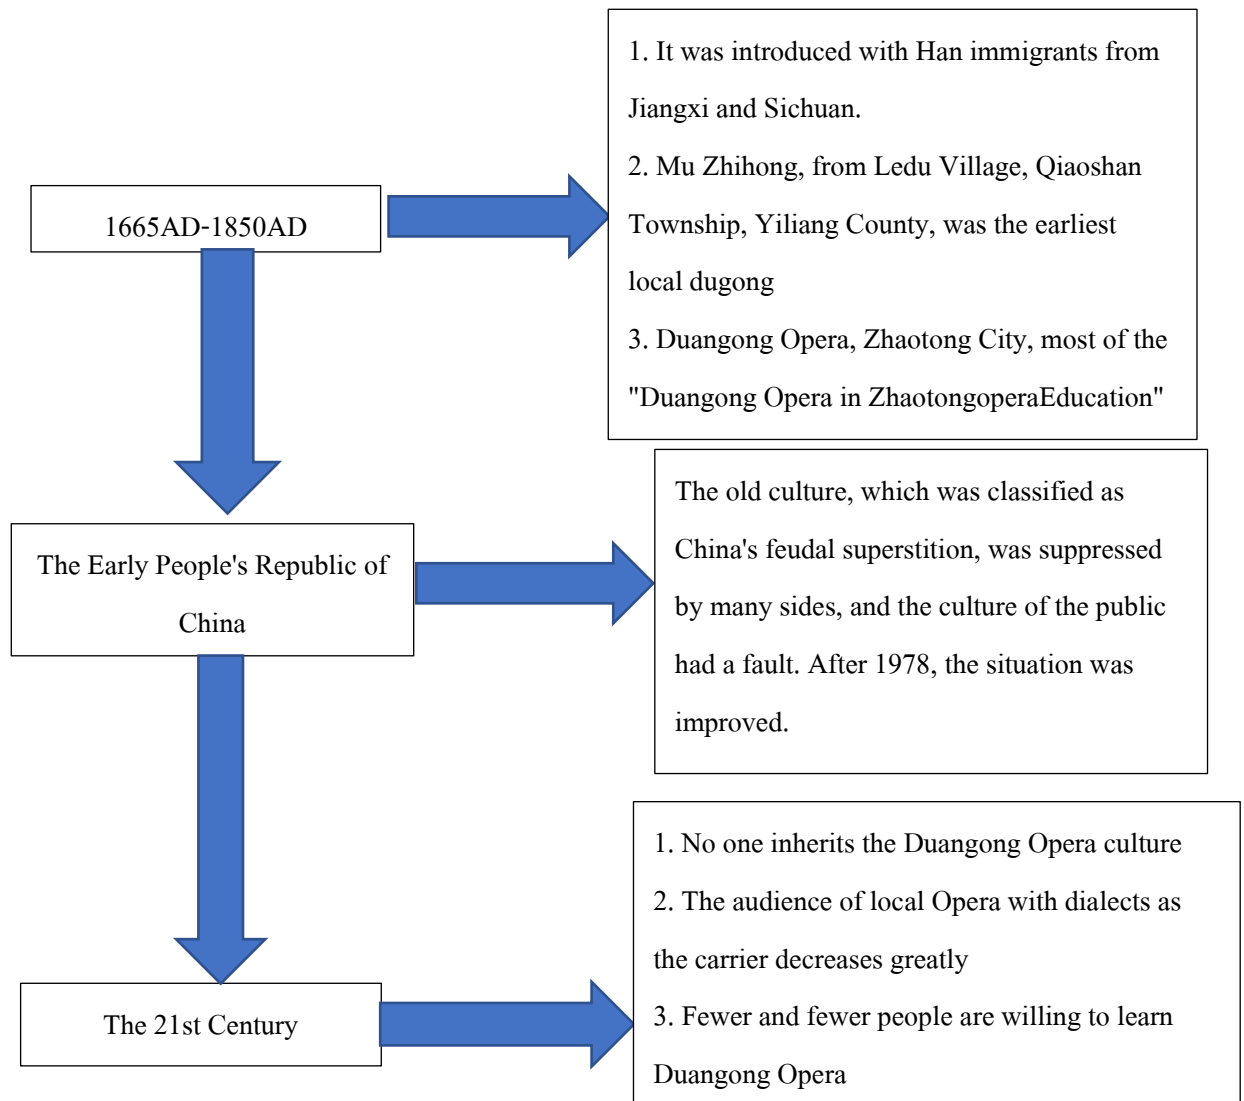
1665AD-1850AD

1. It was introduced with Han immigrants from Jiangxi and Sichuan.
2. Mu Zhihong, from Ledu Village, Qiaoshan Township, Yiliang County, was the earliest local dugong
3. Duangong Opera, Zhaotong City, most of the "Duangong Opera in ZhaotongoperaEducation"

The Early People's Republic of China

The old culture, which was classified as China's feudal superstition, was suppressed by many sides, and the culture of the public had a fault. After 1978, the situation was improved.

The 21st Century

1. No one inherits the Duangong Opera culture
2. The audience of local Opera with dialects as the carrier decreases greatly
3. Fewer and fewer people are willing to learn Duangong Opera